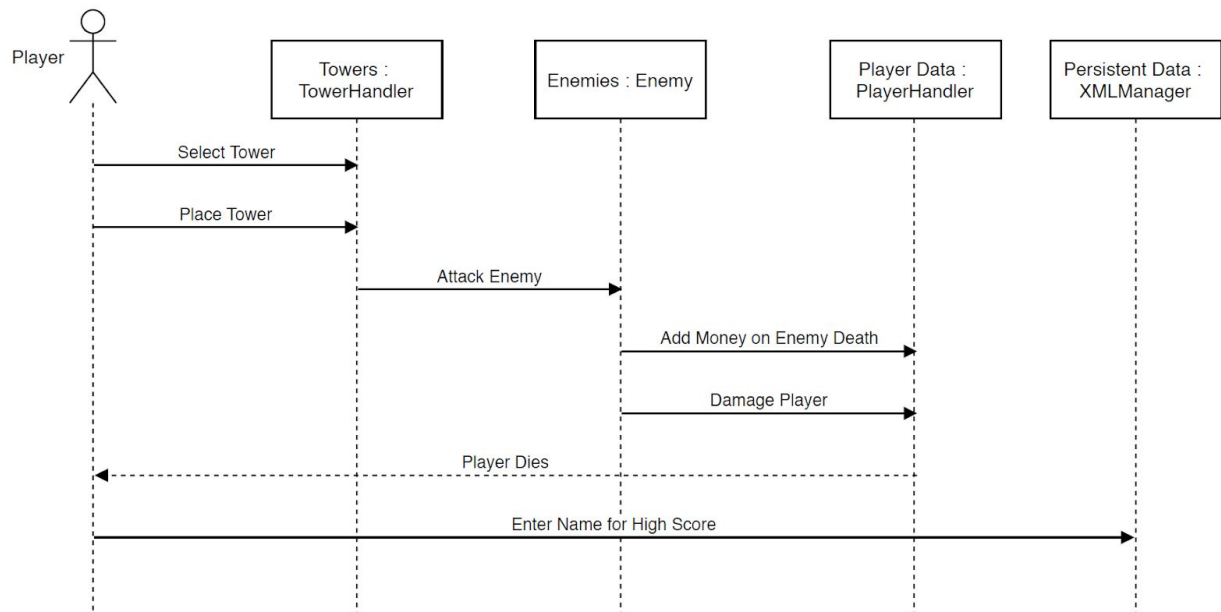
Player

Towers : TowerHandler

Enemies : Enemy

Player Data : PlayerHandler

Persistent Data : XMLManager

Select Tower

Place Tower

Attack Enemy

Add Money on Enemy Death

Damage Player

Player Dies

Enter Name for High Score